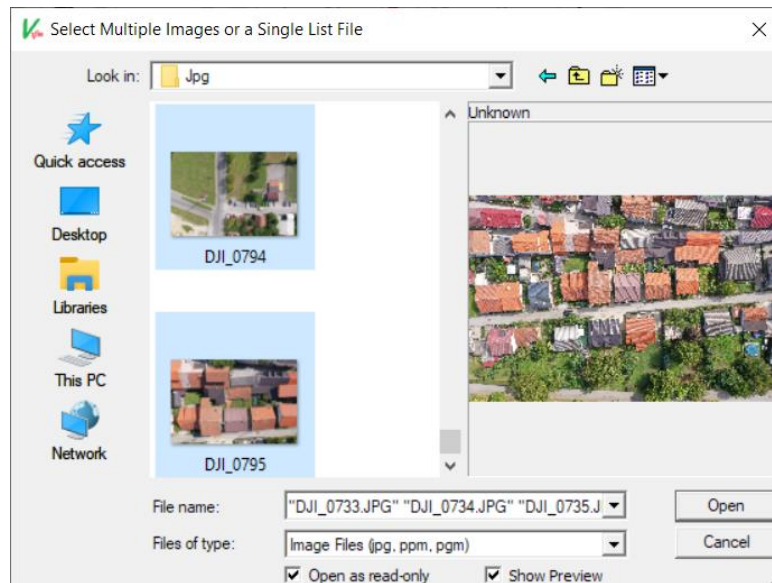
Select Multiple Images or a Single List File

Look in: Jpg

Quick access
Desktop
Libraries
This PC
Network

DJI_0794
DJI_0795

Unknown

File name: "DJI_0733.JPG" "DJI_0734.JPG" "DJI_0735.J
Files of type: Image Files (jpg, ppm, pgm)
Open as read-only
Show Preview

Open
Cancel